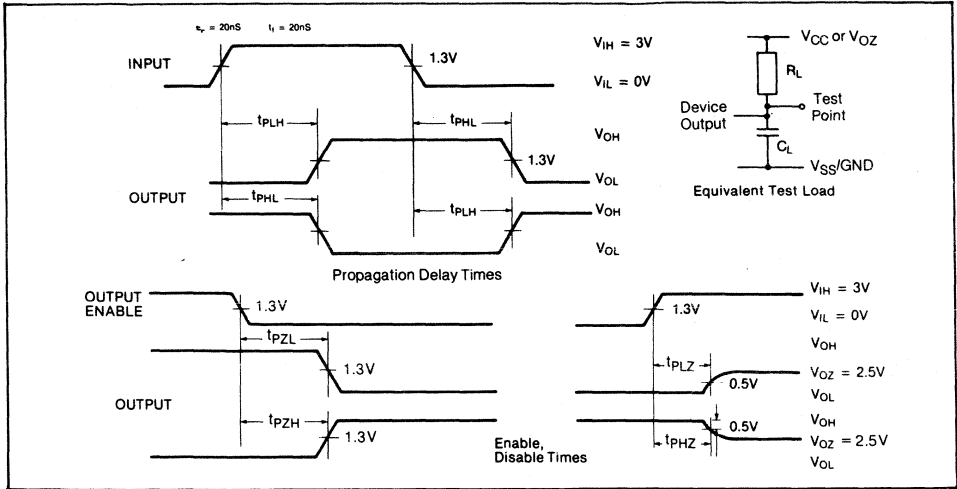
$t_r$ = 20nS $t_f$ = 20nS

INPUT

1.3V

$V_{IH}$ = 3V

$V_{IL}$ = 0V

$V_{CC}$ or $V_{OZ}$

$R_L$

Device Output

Test Point

$C_L$

$V_{SS}$/GND

Equivalent Test Load

$t_{PLH}$

$t_{PHL}$

$V_{OH}$

1.3V

$V_{OL}$

OUTPUT

$t_{PHL}$

$t_{PLH}$

$V_{OH}$

$V_{OL}$

Propagation Delay Times

OUTPUT ENABLE

1.3V

1.3V

$V_{IH}$ = 3V

$V_{IL}$ = 0V

$t_{PZL}$

$V_{OH}$

1.3V

$t_{PLZ}$

0.5V

$V_{OZ}$ = 2.5V

OUTPUT

$V_{OL}$

$t_{PZH}$

$V_{OH}$

1.3V

0.5V

Enable, Disable Times

$t_{PHZ}$

$V_{OZ}$ = 2.5V

$V_{OL}$